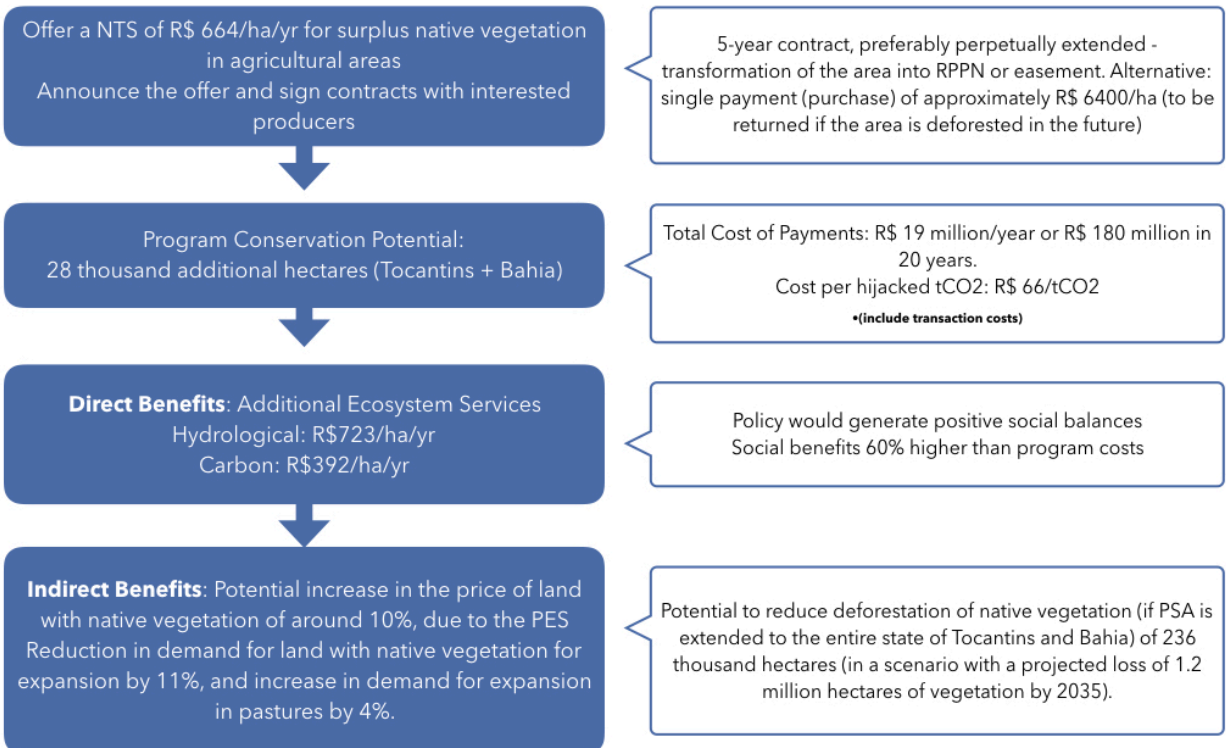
Offer a NTS of R$ 664/ha/yr for surplus native vegetation in agricultural areas
Announce the offer and sign contracts with interested producers

5-year contract, preferably perpetually extended - transformation of the area into RPPN or easement. Alternative: single payment (purchase) of approximately R$ 6400/ha (to be returned if the area is deforested in the future)

Program Conservation Potential:
28 thousand additional hectares (Tocantins + Bahia)

Total Cost of Payments: R$ 19 million/year or R$ 180 million in 20 years.
Cost per hijacked tCO2: R$ 66/tCO2
•(include transaction costs)

**Direct Benefits**: Additional Ecosystem Services
Hydrological: R$723/ha/yr
Carbon: R$392/ha/yr

Policy would generate positive social balances
Social benefits 60% higher than program costs

**Indirect Benefits**: Potential increase in the price of land with native vegetation of around 10%, due to the PES
Reduction in demand for land with native vegetation for expansion by 11%, and increase in demand for expansion in pastures by 4%.

Potential to reduce deforestation of native vegetation (if PSA is extended to the entire state of Tocantins and Bahia) of 236 thousand hectares (in a scenario with a projected loss of 1.2 million hectares of vegetation by 2035).